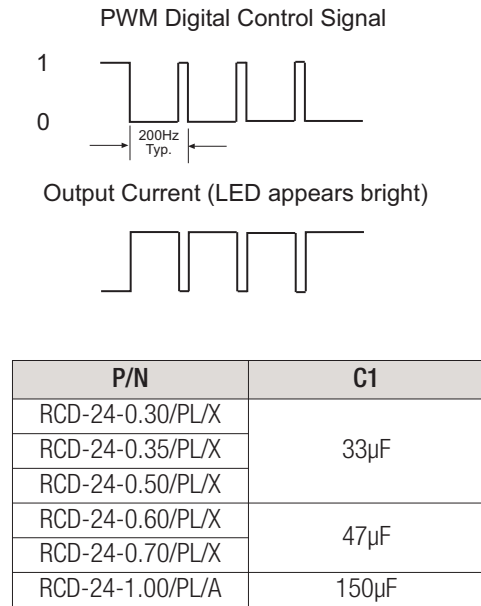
PWM Digital Control Signal

1

0

200Hz Typ.

Output Current (LED appears bright)

| P/N | C1 |
|---|---|
| RCD-24-0.30/PL/X | 33µF |
| RCD-24-0.35/PL/X | |
| RCD-24-0.50/PL/X | |
| RCD-24-0.60/PL/X | 47µF |
| RCD-24-0.70/PL/X | |
| RCD-24-1.00/PL/A | 150µF |